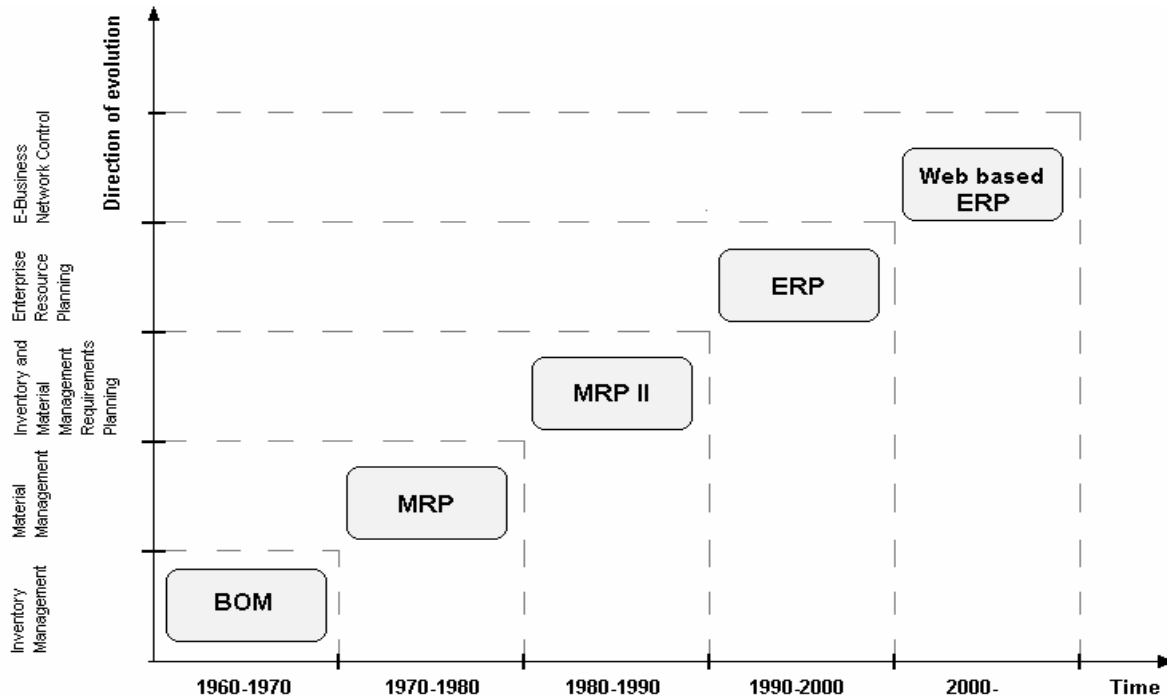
Direction of evolution

E-Business Network Control

Enterprise Resource Planning

Inventory and Material Management Requirements Planning

Material Management

Inventory Management

Web based ERP

ERP

MRP II

MRP

BOM

1960-1970
1970-1980
1980-1990
1990-2000
2000-
Time